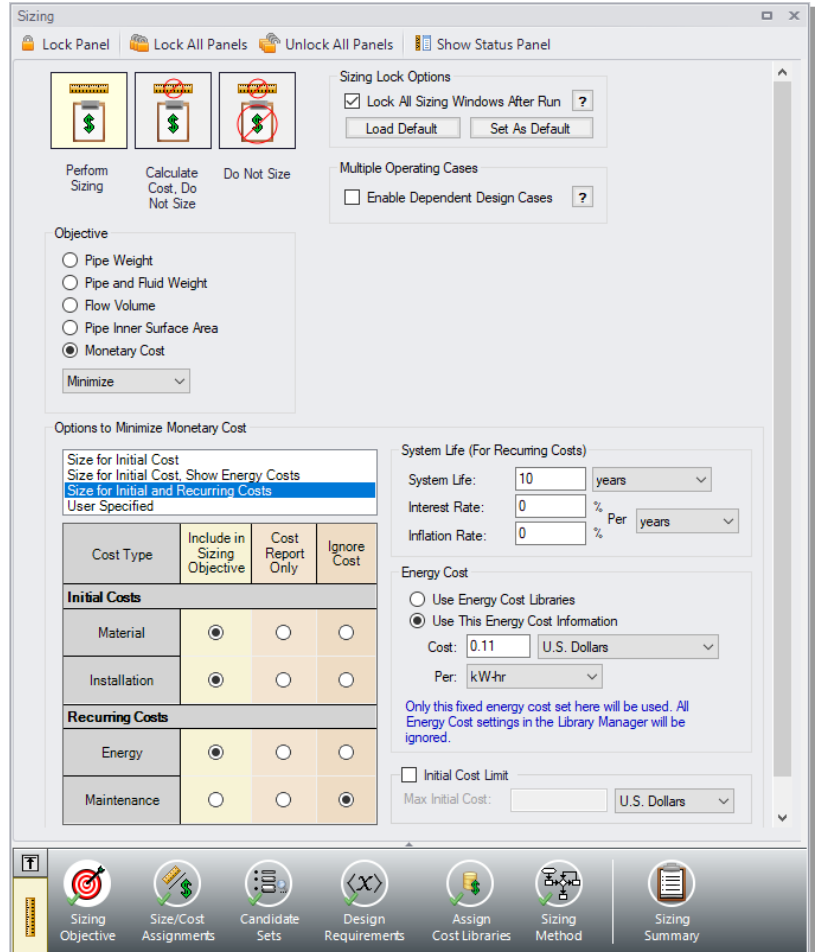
Sizing

Lock Panel | Lock All Panels | Unlock All Panels | Show Status Panel

Perform Sizing

Calculate Cost, Do Not Size

Do Not Size

Sizing Lock Options
Lock All Sizing Windows After Run ?
Load Default
Set As Default

Multiple Operating Cases
Enable Dependent Design Cases ?

Objective
Pipe Weight
Pipe and Fluid Weight
Flow Volume
Pipe Inner Surface Area
Monetary Cost
Minimize

Options to Minimize Monetary Cost
Size for Initial Cost
Size for Initial Cost, Show Energy Costs
Size for Initial and Recurring Costs
User Specified

| Cost Type | Include in Sizing Objective | Cost Report Only | Ignore Cost |
|---|---|---|---|
| **Initial Costs** | | | |
| Material | ◉ | ○ | ○ |
| Installation | ◉ | ○ | ○ |
| **Recurring Costs** | | | |
| Energy | ◉ | ○ | ○ |
| Maintenance | ○ | ○ | ◉ |

System Life (For Recurring Costs)
System Life: 10 years
Interest Rate: 0 %
Inflation Rate: 0 %
Per years

Energy Cost
Use Energy Cost Libraries
Use This Energy Cost Information
Cost: 0.11 U.S. Dollars
Per: kW-hr
Only this fixed energy cost set here will be used. All Energy Cost settings in the Library Manager will be ignored.

Initial Cost Limit
Max Initial Cost: U.S. Dollars

Sizing Objective
Size/Cost Assignments
Candidate Sets
Design Requirements
Assign Cost Libraries
Sizing Method
Sizing Summary